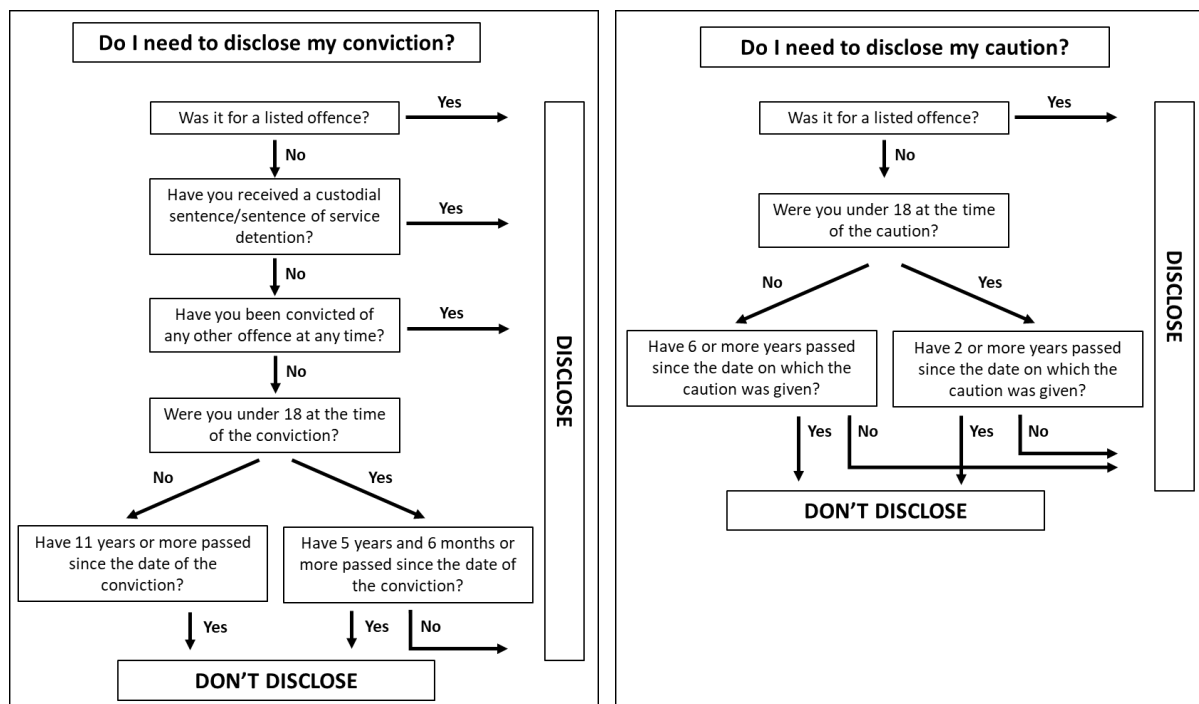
Do I need to disclose my conviction?

Was it for a listed offence?

Yes

No

Have you received a custodial sentence/sentence of service detention?

Yes

No

Have you been convicted of any other offence at any time?

Yes

No

Were you under 18 at the time of the conviction?

No

Yes

Have 11 years or more passed since the date of the conviction?

Have 5 years and 6 months or more passed since the date of the conviction?

Yes

Yes

No

DON'T DISCLOSE

DISCLOSE

Do I need to disclose my caution?

Was it for a listed offence?

Yes

No

Were you under 18 at the time of the caution?

No

Yes

Have 6 or more years passed since the date on which the caution was given?

Have 2 or more years passed since the date on which the caution was given?

Yes

No

Yes

No

DON'T DISCLOSE

DISCLOSE